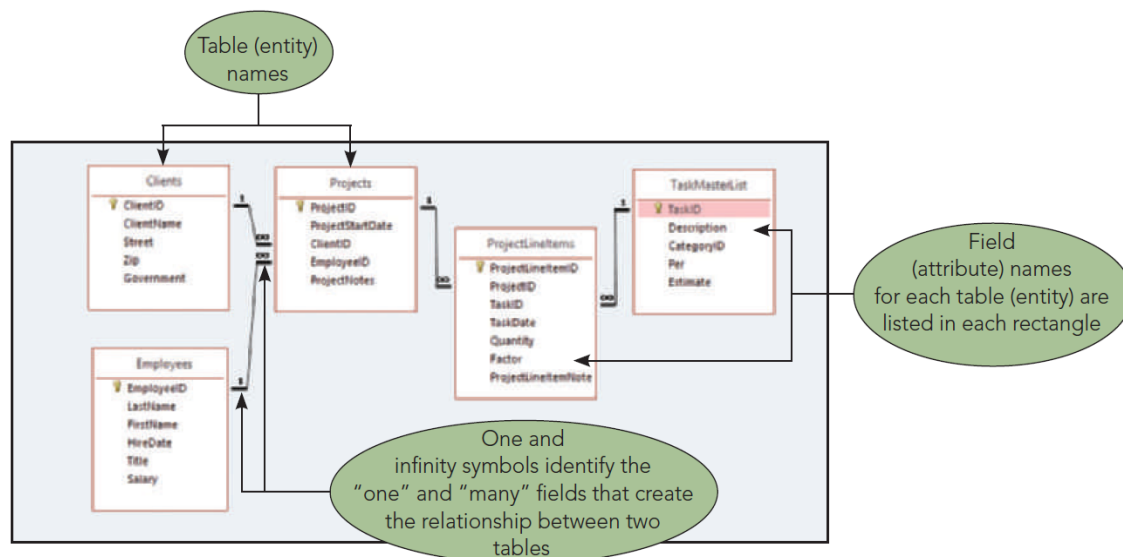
Table (entity) names

Clients
ClientID
ClientName
Street
Zip
Government

Projects
ProjectID
ProjectStartDate
ClientID
EmployeeID
ProjectNotes

ProjectLineItems
ProjectLineItemID
ProjectID
TaskID
TaskDate
Quantity
Factor
ProjectLineItemNote

TaskMasterList
TaskID
Description
CategoryID
Per
Estimate

Employees
EmployeeID
LastName
FirstName
HireDate
Title
Salary

1
∞
∞
1
∞
1
∞
1

Field (attribute) names for each table (entity) are listed in each rectangle

One and infinity symbols identify the "one" and "many" fields that create the relationship between two tables